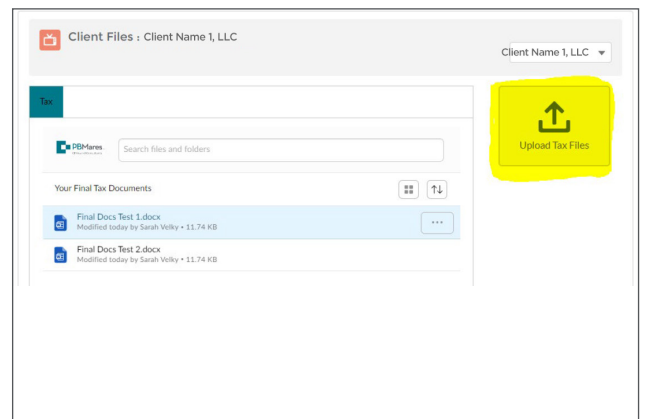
Client Files : Client Name 1, LLC

Client Name 1, LLC

Tax

PBMares

Search files and folders

Upload Tax Files

Your Final Tax Documents

Final Docs Test 1.docx
Modified today by Sarah Velky • 11.74 KB

...

Final Docs Test 2.docx
Modified today by Sarah Velky • 11.74 KB